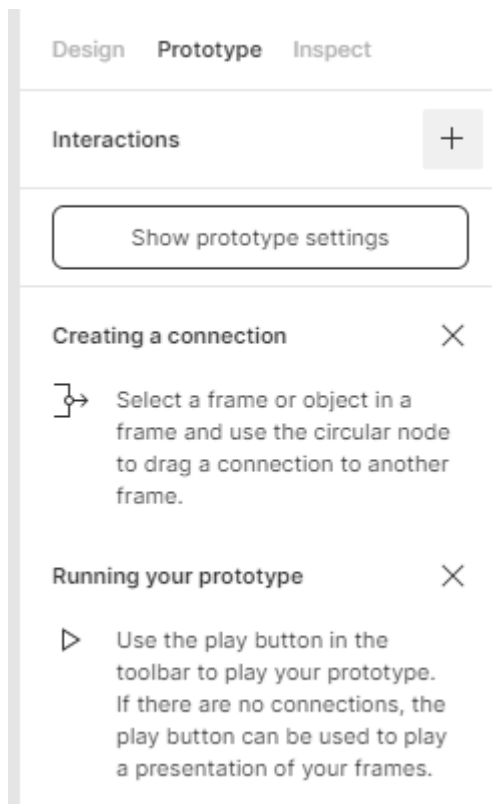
Design Prototype Inspect

Interactions +

Show prototype settings

Creating a connection ×

Select a frame or object in a frame and use the circular node to drag a connection to another frame.

Running your prototype ×

Use the play button in the toolbar to play your prototype. If there are no connections, the play button can be used to play a presentation of your frames.